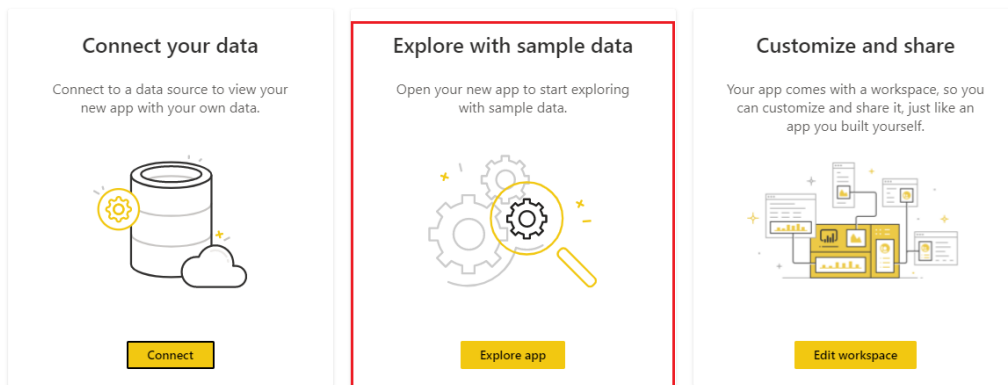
Connect your data

Connect to a data source to view your new app with your own data.

Connect

Explore with sample data

Open your new app to start exploring with sample data.

Explore app

Customize and share

Your app comes with a workspace, so you can customize and share it, just like an app you built yourself.

Edit workspace